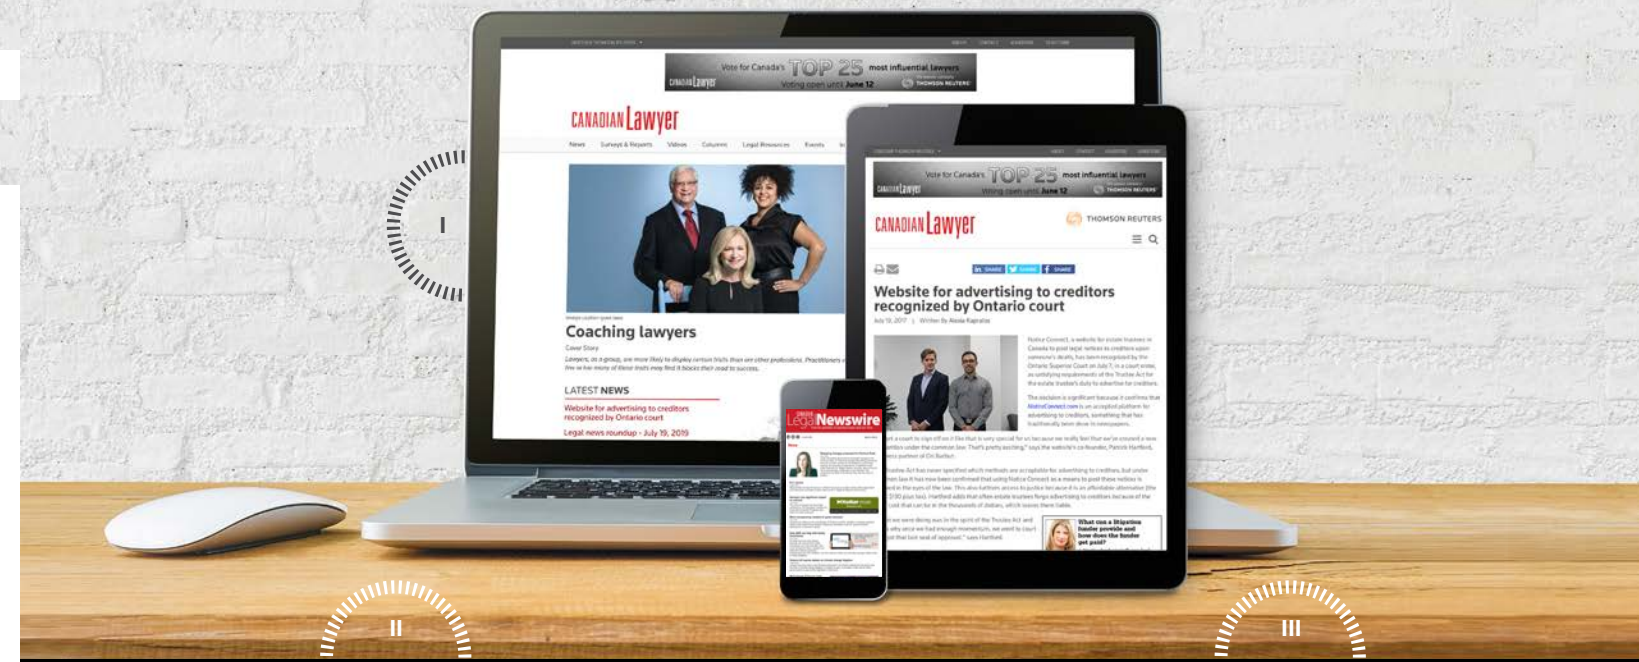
Vote for Canada's TOP 25 most influential lawyers
Voting open until June 12
CANADIAN Lawyer
THOMSON REUTERS

CANADIAN Lawyer
News Surveys & Reports Videos Columns Legal Resources Events

Coaching lawyers
Cover Story
Lawyers, as a group, are more likely to display certain traits than are other professions. Practitioners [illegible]

LATEST NEWS
Website for advertising to creditors recognized by Ontario court
Legal news roundup - July 19, 2019

I

Vote for Canada's TOP 25 most influential lawyers
Voting open until June 12
THOMSON REUTERS
CANADIAN Lawyer
THOMSON REUTERS

Website for advertising to creditors recognized by Ontario court

What can a litigation funder provide and how does the funder get paid?

Legal Newswire

II

III